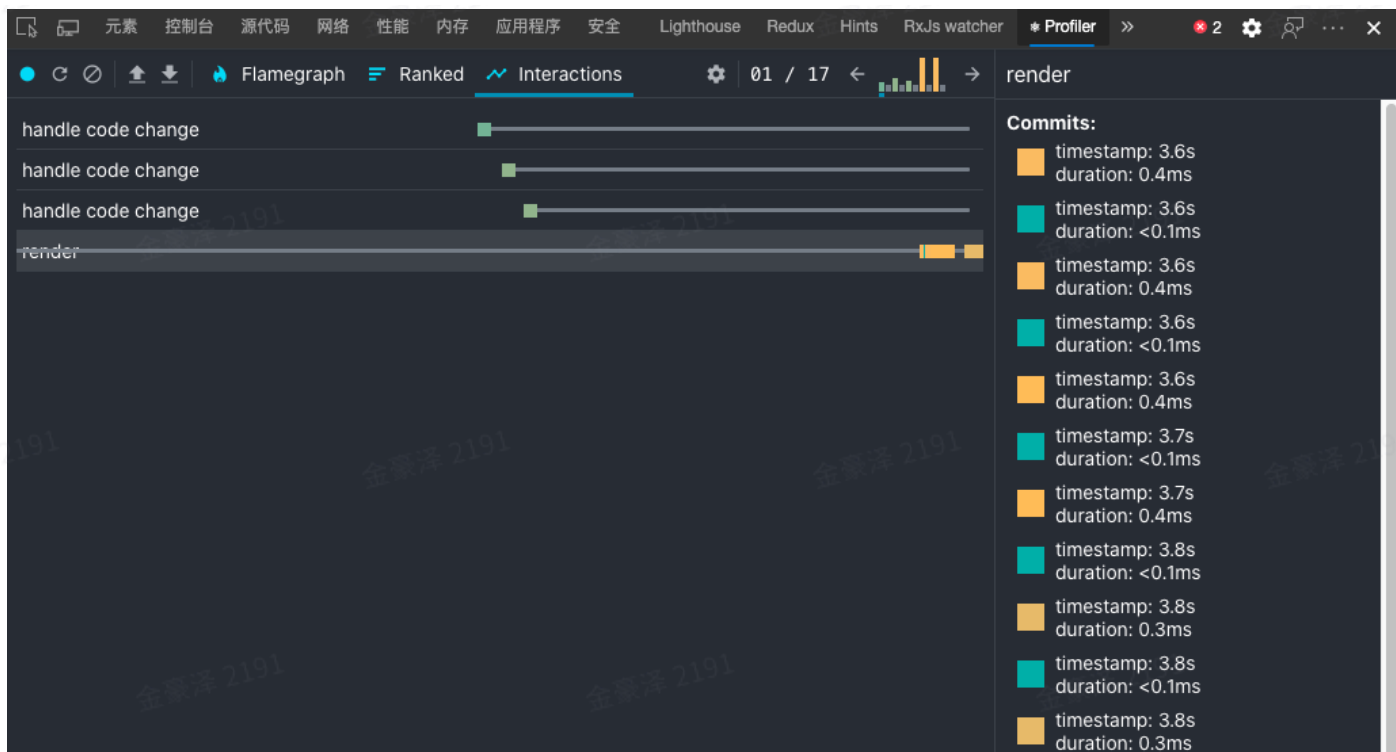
元素 控制台 源代码 网络 性能 内存 应用程序 安全 Lighthouse Redux Hints RxJs watcher Profiler » 2 ⋯ ✕

Flamegraph Ranked Interactions 01 / 17 ← → render

handle code change
handle code change
handle code change
render

Commits:
timestamp: 3.6s
duration: 0.4ms
timestamp: 3.6s
duration: <0.1ms
timestamp: 3.6s
duration: 0.4ms
timestamp: 3.6s
duration: <0.1ms
timestamp: 3.6s
duration: 0.4ms
timestamp: 3.7s
duration: <0.1ms
timestamp: 3.7s
duration: 0.4ms
timestamp: 3.8s
duration: <0.1ms
timestamp: 3.8s
duration: 0.3ms
timestamp: 3.8s
duration: <0.1ms
timestamp: 3.8s
duration: 0.3ms

金豪泽 2191